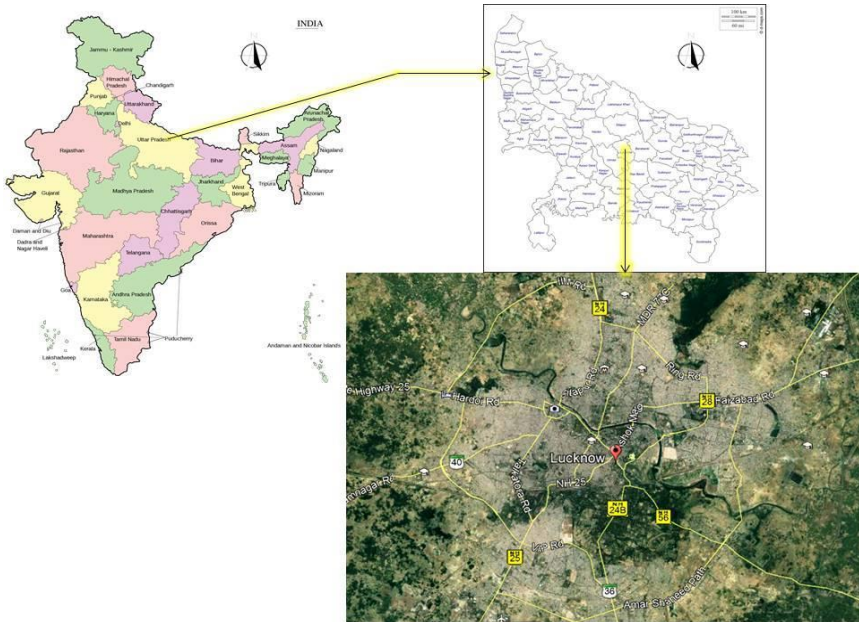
INDIA

Jammu - Kashmir
Himachal Pradesh
Chandigarh
Punjab
Uttarakhand
Haryana
Delhi
Uttar Pradesh
Sikkim
Arunachal Pradesh
Assam
Nagaland
Meghalaya
Manipur
Rajasthan
Bihar
Tripura
Mizoram
Gujarat
Madhya Pradesh
Jharkhand
West Bengal
Chhattisgarh
Orissa
Daman and Diu
Dadra and Nagar Haveli
Maharashtra
Telangana
Goa
Karnataka
Andhra Pradesh
Lakshadweep
Kerala
Tamil Nadu
Puducherry
Andaman and Nicobar Islands

100 km
60 mi

24
Hardoi Rd
Faizabad Rd
Ring Rd
Highway 25
40
Lucknow
NH 25
24B
56
25
Kanpur Rd
Amar Shaheed Path
56